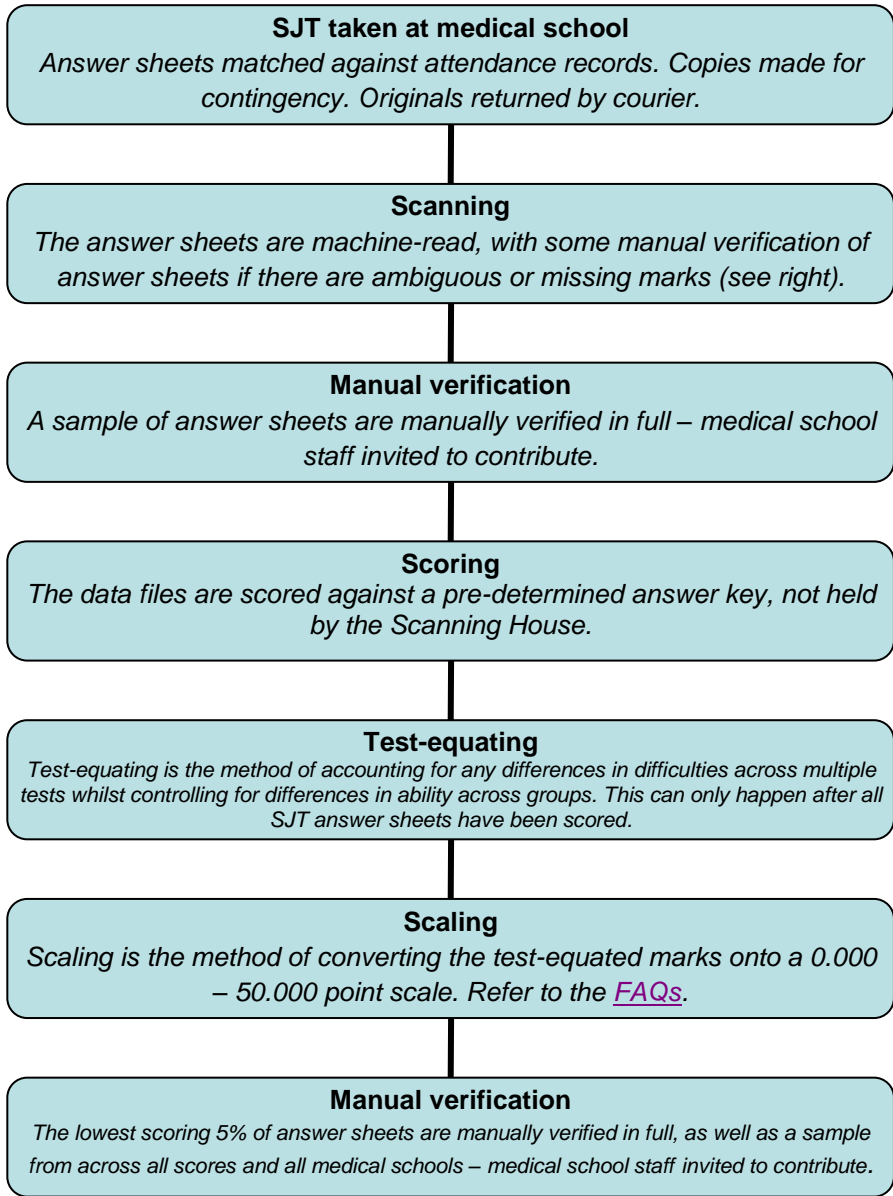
**SJT taken at medical school**
*Answer sheets matched against attendance records. Copies made for contingency. Originals returned by courier.*

**Scanning**
*The answer sheets are machine-read, with some manual verification of answer sheets if there are ambiguous or missing marks (see right).*

**Manual verification**
*A sample of answer sheets are manually verified in full – medical school staff invited to contribute.*

**Scoring**
*The data files are scored against a pre-determined answer key, not held by the Scanning House.*

**Test-equating**
*Test-equating is the method of accounting for any differences in difficulties across multiple tests whilst controlling for differences in ability across groups. This can only happen after all SJT answer sheets have been scored.*

**Scaling**
*Scaling is the method of converting the test-equated marks onto a 0.000 – 50.000 point scale. Refer to the FAQs.*

**Manual verification**
*The lowest scoring 5% of answer sheets are manually verified in full, as well as a sample from across all scores and all medical schools – medical school staff invited to contribute.*